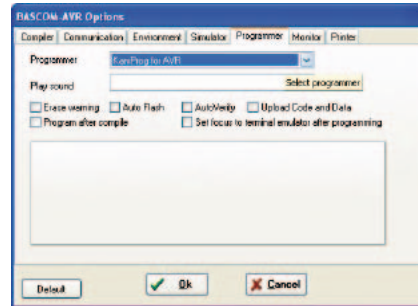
BASCOM-AVR Options

Compiler | Communication | Environment | Simulator | Programmer | Monitor | Printer

Programmer | KamProg for AVR

Play sound | Select programmer

Erase warning | Auto Flash | AutoVerify | Upload Code and Data

Program after compile | Set focus to terminal emulator after programming

Default | Ok | Cancel